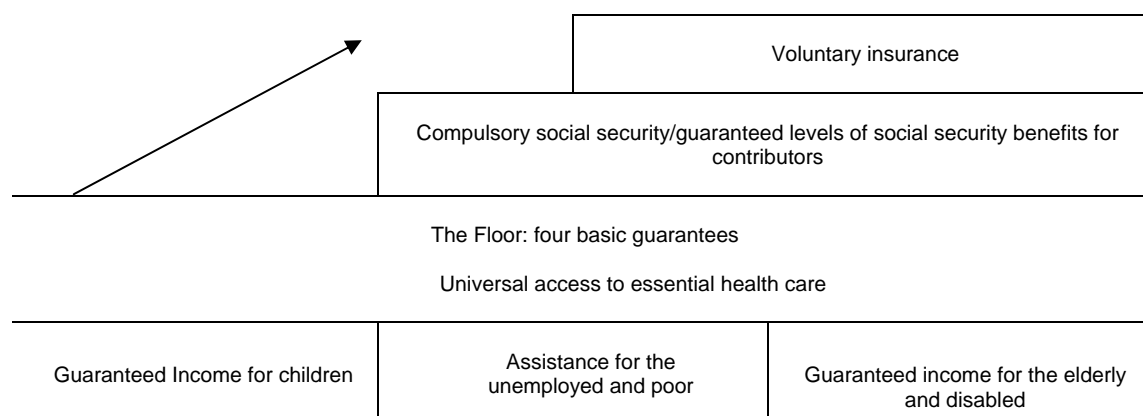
Voluntary insurance

Compulsory social security/guaranteed levels of social security benefits for contributors

The Floor: four basic guarantees

Universal access to essential health care

Guaranteed Income for children

Assistance for the unemployed and poor

Guaranteed income for the elderly and disabled